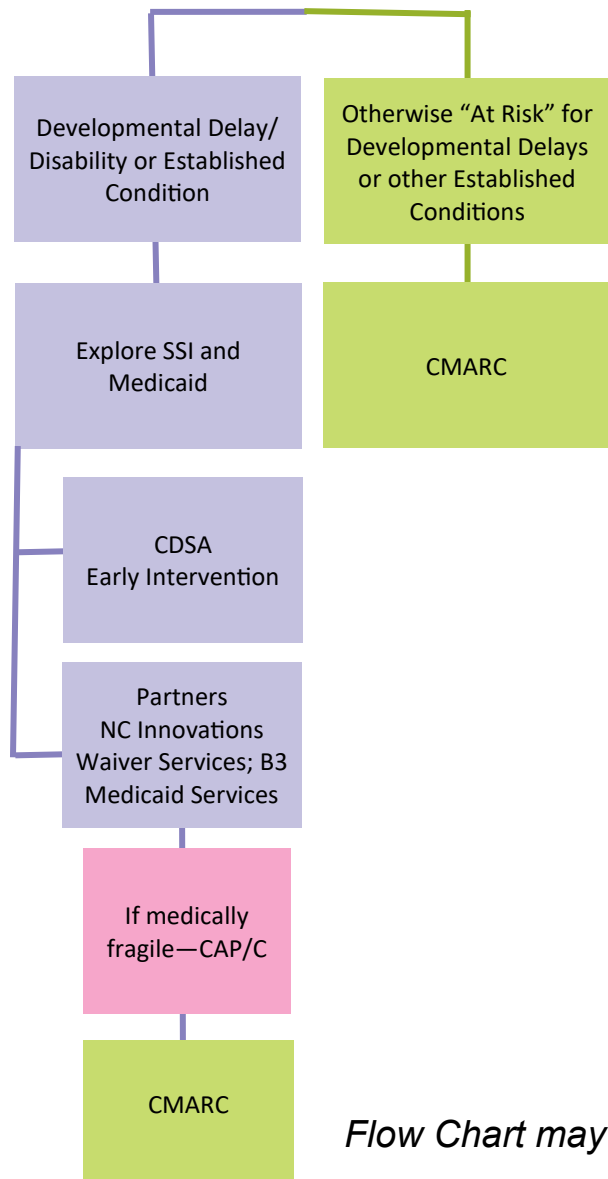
Developmental Delay/ Disability or Established Condition

Otherwise “At Risk” for Developmental Delays or other Established Conditions

Explore SSI and Medicaid

CMARC

CDSA
Early Intervention

Partners
NC Innovations Waiver Services; B3 Medicaid Services

If medically fragile—CAP/C

CMARC

Flow Chart may